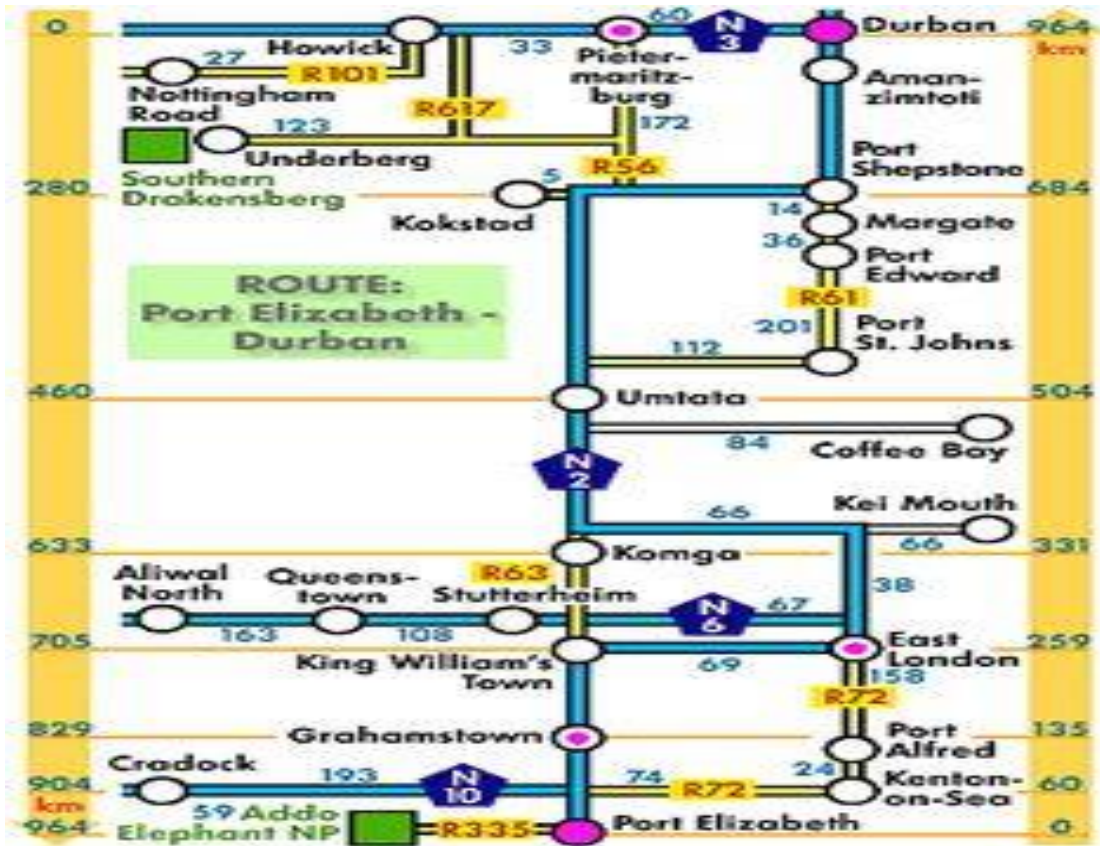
0
Howick
33
Pietermaritzburg
60
N3
Durban
964 km
27
R101
Nottingham Road
R617
Amanzimtoti
123
Underberg
172
Southern Drakensberg
R56
Port Shepstone
280
5
Kokstad
684
14
Margate
36
Port Edward
ROUTE: Port Elizabeth - Durban
R61
201
Port St. Johns
112
460
Umtata
504
84
Coffee Bay
N2
66
Kei Mouth
633
Komga
66
331
Aliwal North
Queenstown
R63
Stutterheim
38
163
108
N6
67
705
King William's Town
69
East London
259
158
R72
829
Grahamstown
Port Alfred
135
Cradock
193
74
24
904 km
N10
R72
Kenton-on-Sea
60
59 Addo Elephant NP
964
R335
Port Elizabeth
0